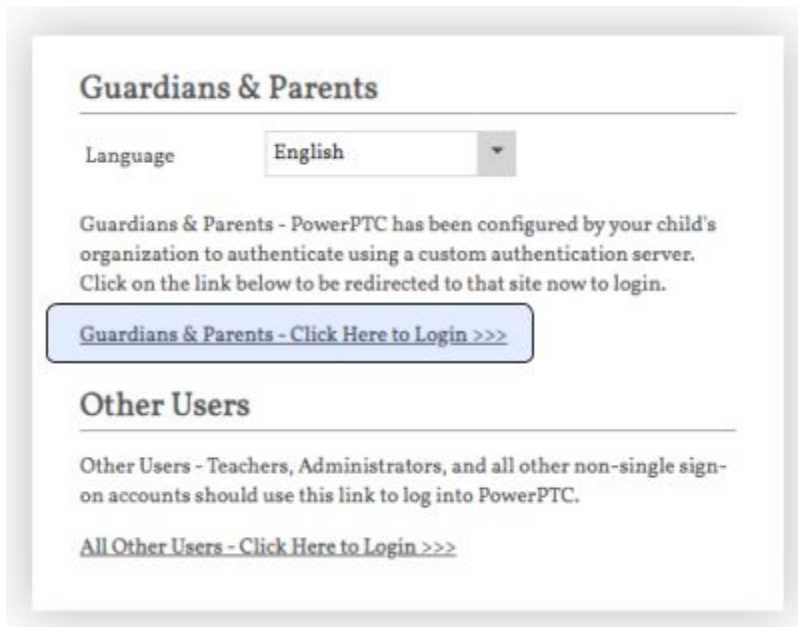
Guardians & Parents

Language English

Guardians & Parents - PowerPTC has been configured by your child's organization to authenticate using a custom authentication server. Click on the link below to be redirected to that site now to login.

Guardians & Parents - Click Here to Login >>>

Other Users

Other Users - Teachers, Administrators, and all other non-single sign-on accounts should use this link to log into PowerPTC.

All Other Users - Click Here to Login >>>